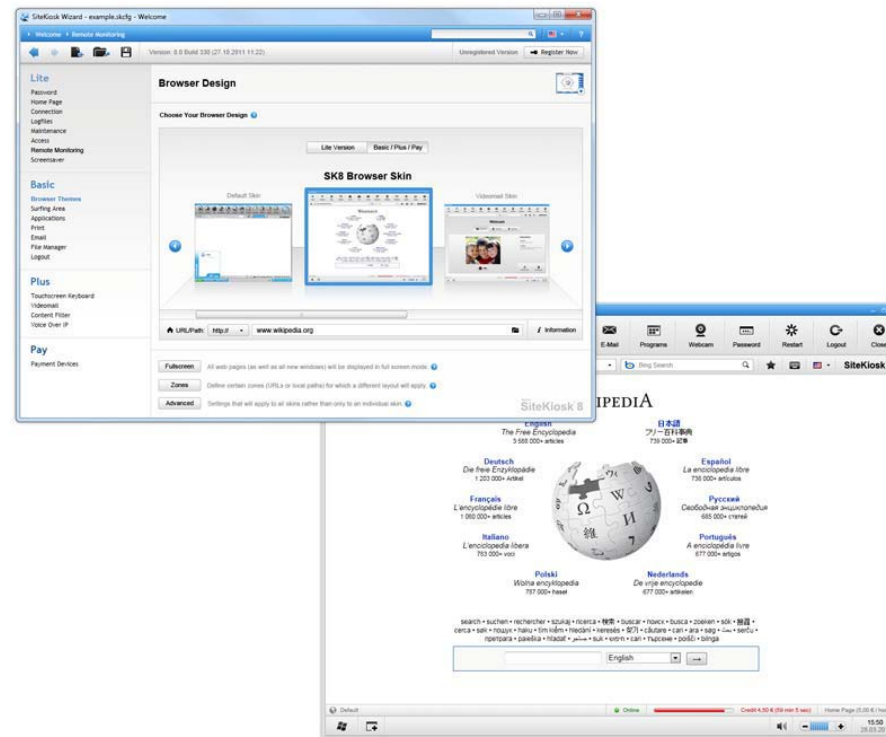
SiteKiosk Wizard - example.skcfg - Welcome

Welcome › Remote Monitoring

Version: 8.0 Build 330 (27.10.2011 11:22)

Unregistered Version

Register Now

Lite

Password
Home Page
Connection
Logfiles
Maintenance
Access
Remote Monitoring
Screensaver

Basic

Browser Themes
Surfing Area
Applications
Print
Email
File Manager
Logout

Plus

Touchscreen Keyboard
Videomail
Content Filter
Voice Over IP

Pay

Payment Devices

Browser Design

Choose Your Browser Design

Lite Version

Basic / Plus / Pay

SK8 Browser Skin

Default Skin

Videomail Skin

URL/Path:

http://

www.wikipedia.org

Information

Fullscreen

All web pages (as well as all new windows) will be displayed in full screen mode.

Zones

Define certain zones (URLs or local paths) for which a different layout will apply.

Advanced

Settings that will apply to all skins rather than only to an individual skin.

SiteKiosk 8

E-Mail

Programs

Webcam

Password

Restart

Logout

Close

Bing Search

SiteKiosk

IPEDIA

English
The Free Encyclopedia
3 588 000+ articles

日本語
フリー百科事典
739 000+ 記事

Deutsch
Die freie Enzyklopädie
1 203 000+ Artikel

Español
La enciclopedia libre
736 000+ artículos

Français
L'encyclopédie libre
1 060 000+ articles

Русский
Свободная энциклопедия
685 000+ статей

Italiano
L'enciclopedia libera
763 000+ voci

Português
A enciclopédia livre
677 000+ artigos

Polski
Wolna encyklopedia
787 000+ haseł

Nederlands
De vrije encyclopedie
677 000+ artikelen

search • suchen • rechercher • szukaj • ricerca • 検索 • buscar • поиск • busca • zoeken • sök • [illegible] • cerca • søk • пошук • haku • tìm kiếm • hledání • keresés • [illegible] • căutare • cari • ara • søg • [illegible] • serĉu • претрага • paieška • hľadať • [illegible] • suk • iskanje • cari • търсене • poišči • bilnga

English

Default

Online

Credit 4,50 € (59 min 5 sec)

Home Page (5,00 €/ hour)

15:50
28.03.20